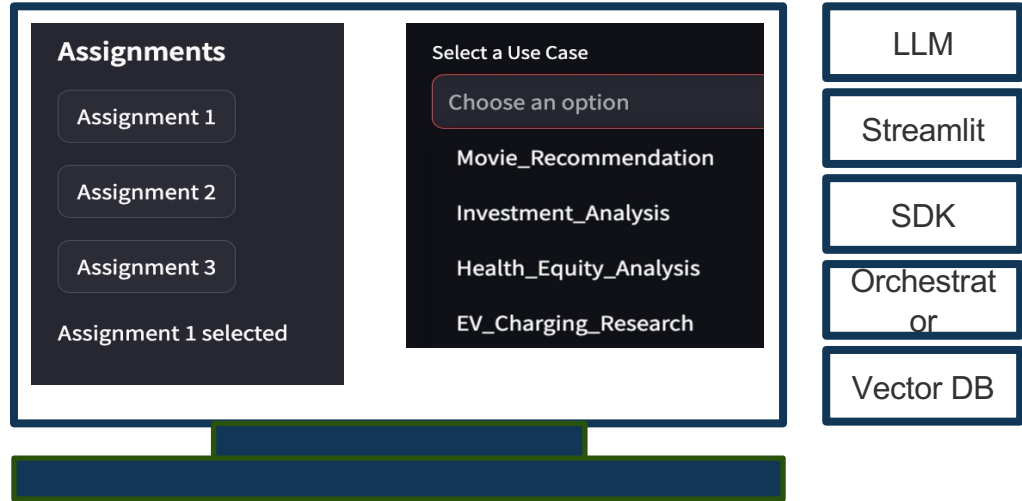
Assignments

Assignment 1

Assignment 2

Assignment 3

Assignment 1 selected

Select a Use Case

Choose an option

Movie_Recommendation

Investment_Analysis

Health_Equity_Analysis

EV_Charging_Research

LLM

Streamlit

SDK

Orchestrator

Vector DB